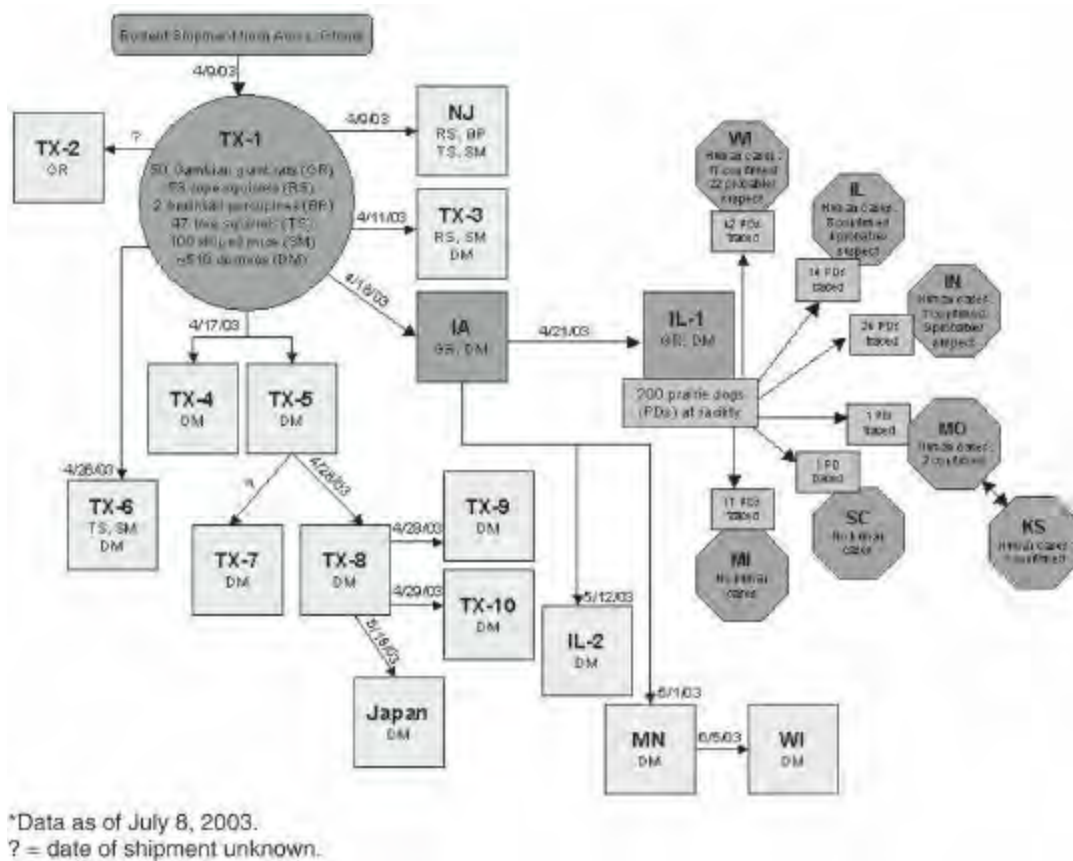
Rodent Shipment from Accra, Ghana

4/9/03

TX-1
50 Gambian giant rats (GR)
53 rope squirrels (RS)
2 brush-tail porcupines (BP)
47 tree squirrels (TS)
100 striped mice (SM)
~510 dormice (DM)

?

TX-2
GR

4/9/03

NJ
RS, BP
TS, SM

4/11/03

TX-3
RS, SM
DM

4/18/03

IA
GR, DM

4/21/03

IL-1
GR, DM

200 prairie dogs (PDs) at facility

4/17/03

TX-4
DM

TX-5
DM

4/28/03

TX-6
TS, SM
DM

?

4/28/03

TX-7
DM

TX-8
DM

4/28/03

TX-9
DM

4/29/03

TX-10
DM

5/19/03

Japan
DM

5/12/03

IL-2
DM

5/1/03

MN
DM

6/5/03

WI
DM

WI
Human cases: 17 confirmed 22 probable/ suspect

42 PDs traced

IL
Human cases: 3 confirmed 4 probable/ suspect

14 PDs traced

IN
Human cases: 7 confirmed 5 probable/ suspect

24 PDs traced

1 PD traced

MO
Human cases: 2 confirmed

1 PD traced

SC
No human cases

11 PDs traced

MI
No human cases

KS
Human cases: 1 confirmed

*Data as of July 8, 2003.
? = date of shipment unknown.